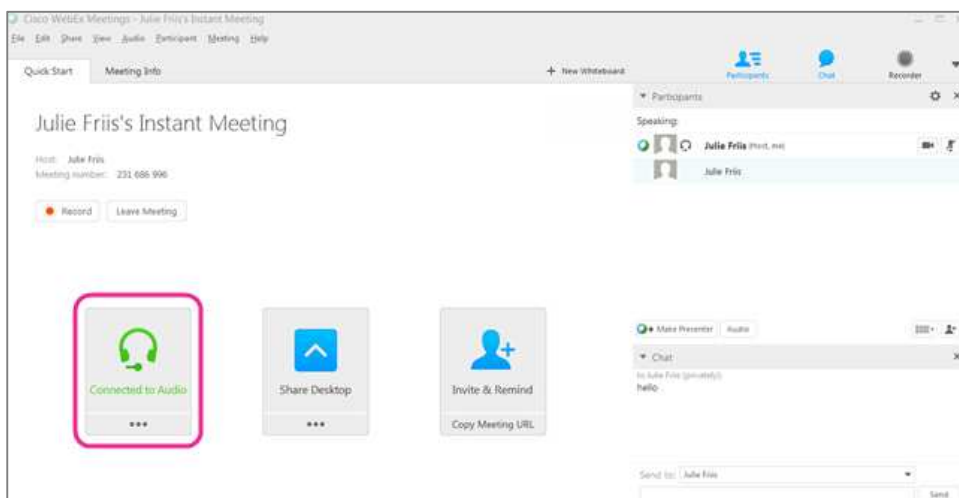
Cisco WebEx Meetings - Julie Friis's Instant Meeting
File Edit Share View Audio Participant Meeting Help
Quick Start Meeting Info
+ New Whiteboard
Participants Chat Recorder
▾ Participants
Speaking:
Julie Friis (Host, me)
Julie Friis
Julie Friis's Instant Meeting
Host: Julie Friis
Meeting number: 231 686 996
Record Leave Meeting
Connected to Audio
•••
Share Desktop
•••
Invite & Remind
Copy Meeting URL
Make Presenter Audio
▾ Chat
to Julie Friis (privately):
hello
Send to: Julie Friis
Send